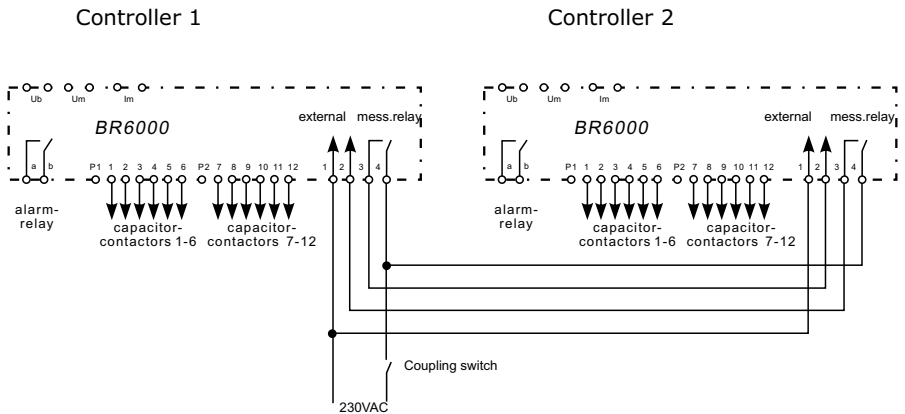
Controller 1

Controller 2

Ub Um Im

BR6000

external mess.relay

a b

P1 1 2 3 4 5 6 P2 7 8 9 10 11 12

1 2 3 4

alarm-relay

capacitor-contactors 1-6

capacitor-contactors 7-12

Ub Um Im

BR6000

external mess.relay

a b

P1 1 2 3 4 5 6 P2 7 8 9 10 11 12

1 2 3 4

alarm-relay

capacitor-contactors 1-6

capacitor-contactors 7-12

Coupling switch

230VAC